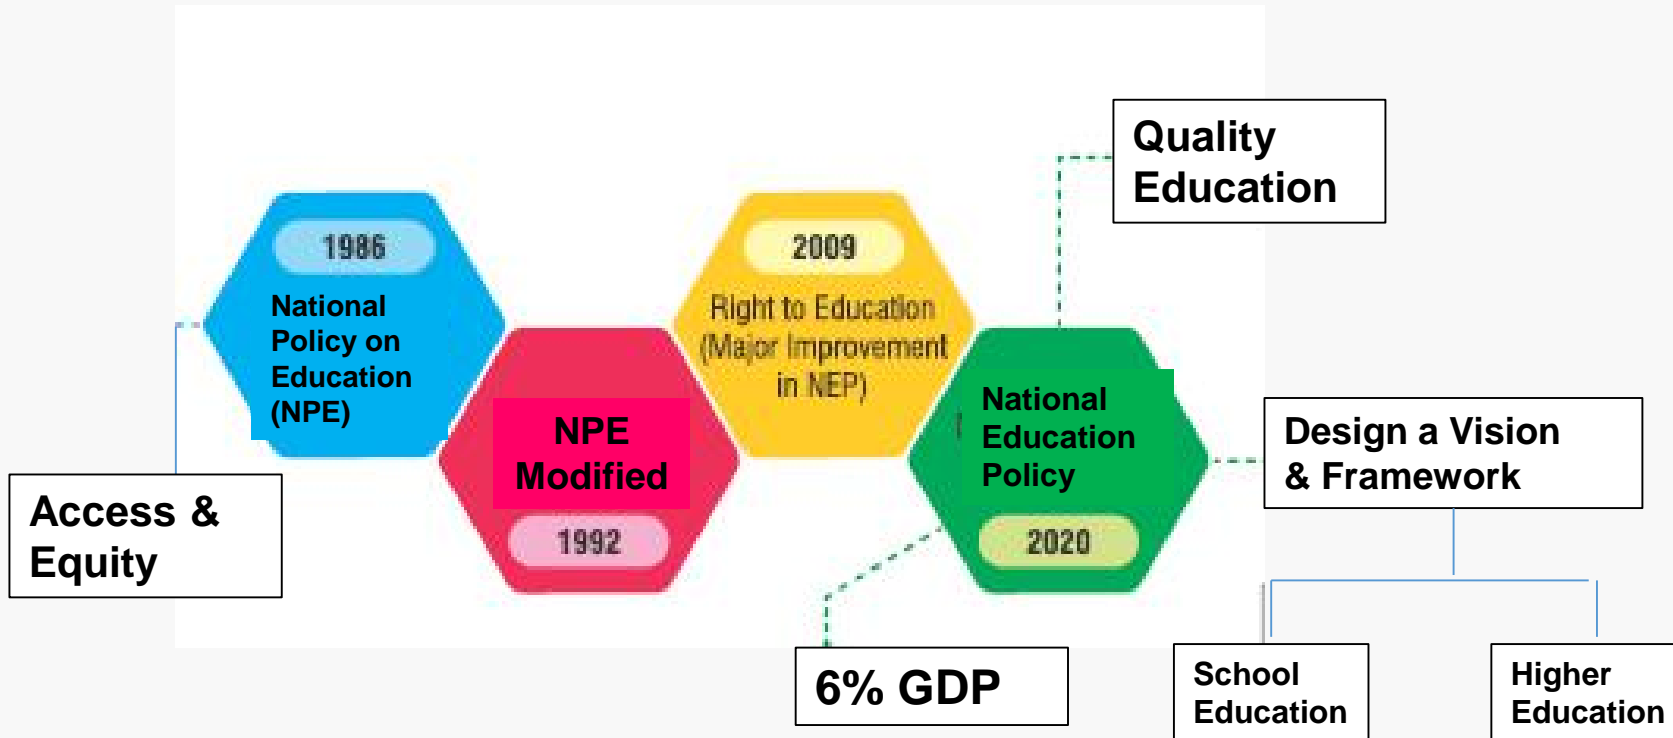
Quality Education

1986

National Policy on Education (NPE)

NPE Modified

1992

2009

Right to Education (Major Improvement in NEP)

National Education Policy

2020

Design a Vision & Framework

Access & Equity

6% GDP

School Education

Higher Education